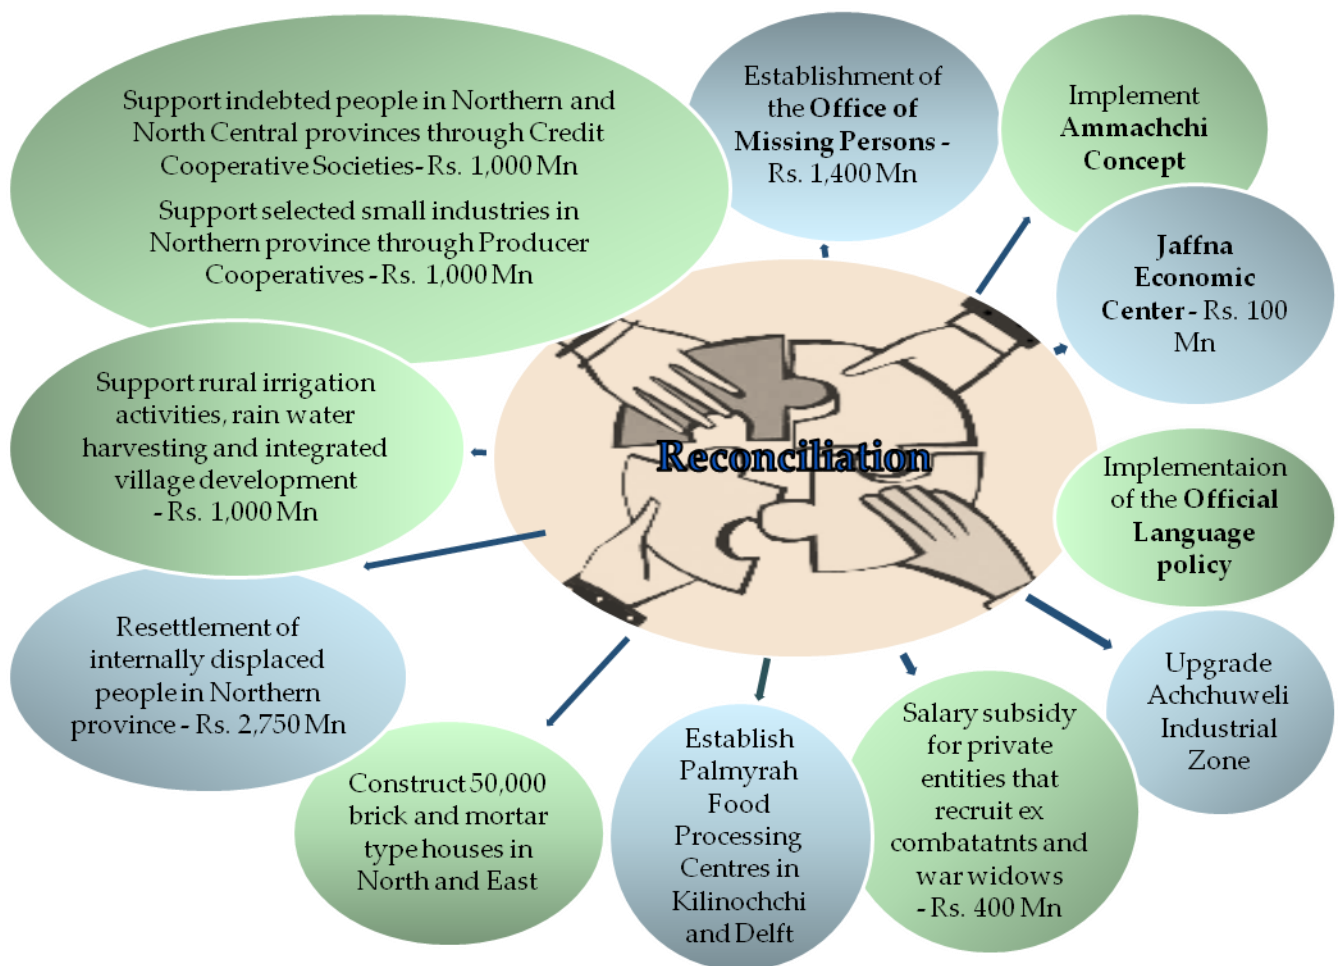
Support indebted people in Northern and North Central provinces through Credit Cooperative Societies- Rs. 1,000 Mn

Support selected small industries in Northern province through Producer Cooperatives - Rs. 1,000 Mn

Establishment of the Office of Missing Persons - Rs. 1,400 Mn

Implement Ammachchi Concept

Jaffna Economic Center - Rs. 100 Mn

Support rural irrigation activities, rain water harvesting and integrated village development - Rs. 1,000 Mn

Reconciliation

Implementaion of the Official Language policy

Resettlement of internally displaced people in Northern province - Rs. 2,750 Mn

Upgrade Achchuweli Industrial Zone

Construct 50,000 brick and mortar type houses in North and East

Establish Palmyrah Food Processing Centres in Kilinochchi and Delft

Salary subsidy for private entities that recruit ex combatatnts and war widows - Rs. 400 Mn